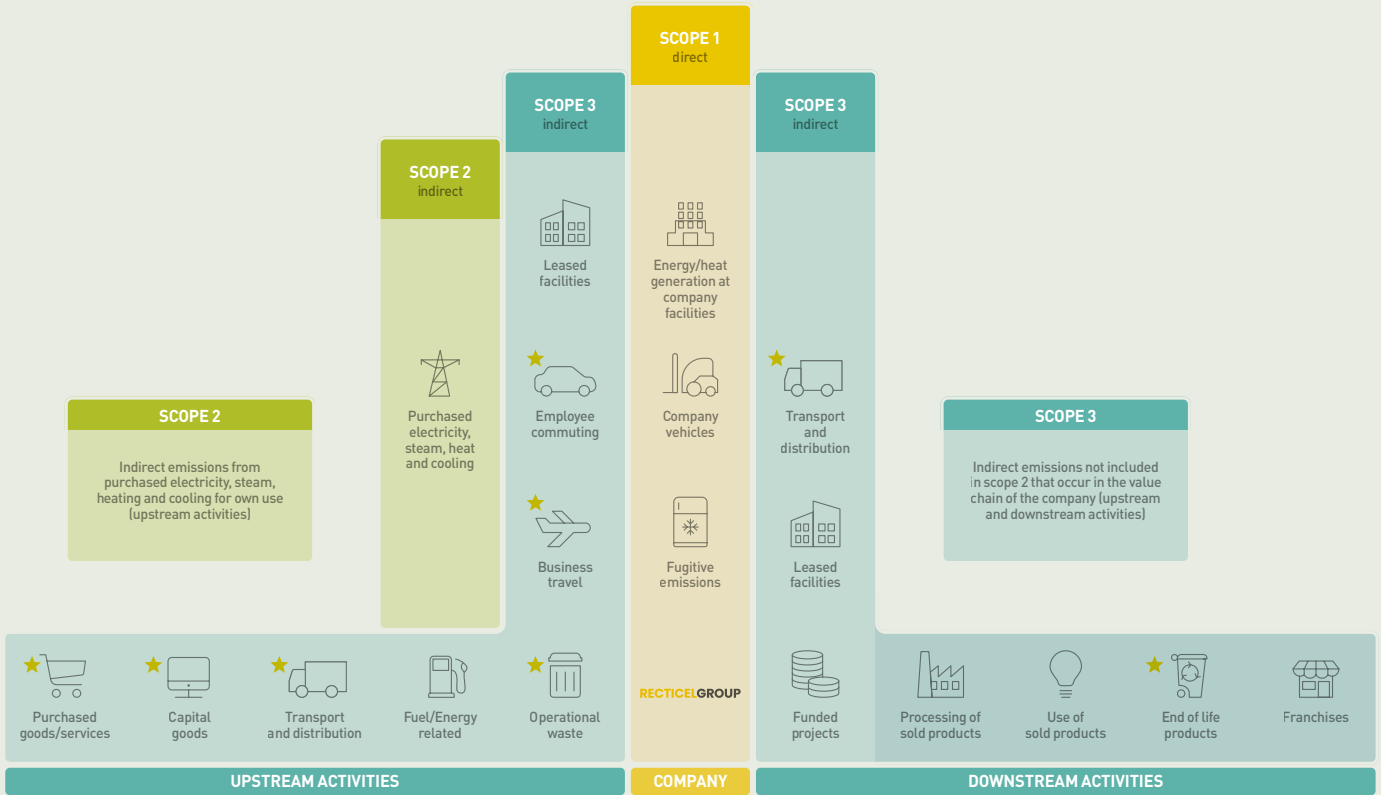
SCOPE 1
direct

SCOPE 3
indirect

SCOPE 3
indirect

SCOPE 2
indirect

Leased facilities

Energy/heat generation at company facilities

Purchased electricity, steam, heat and cooling

Employee commuting

Company vehicles

Transport and distribution

SCOPE 2

Indirect emissions from purchased electricity, steam, heating and cooling for own use (upstream activities)

SCOPE 3

Indirect emissions not included in scope 2 that occur in the value chain of the company (upstream and downstream activities)

Business travel

Fugitive emissions

Leased facilities

Purchased goods/services

Capital goods

Transport and distribution

Fuel/Energy related

Operational waste

RECTICELGROUP

Funded projects

Processing of sold products

Use of sold products

End of life products

Franchises

UPSTREAM ACTIVITIES

COMPANY

DOWNSTREAM ACTIVITIES